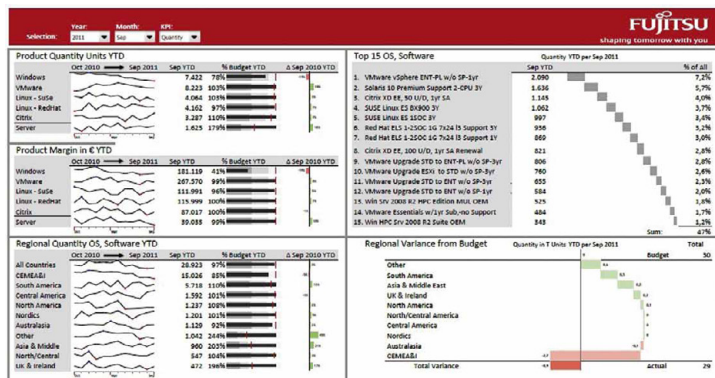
Selection: Year: 2011 Month: Sep KPI: Quantity

FUJITSU
shaping tomorrow with you

Product Quantity Units YTD

| | Oct 2010 — Sep 2011 | Sep YTD | % Budget YTD | Δ Sep 2010 YTD |
|---|---|---|---|---|
| Windows | | 7.422 | 78% | |
| VMware | | 8.223 | 103% | |
| Linux - SuSe | | 4.064 | 101% | |
| Linux - RedHat | | 4.162 | 97% | |
| Citrix | | 3.287 | 110% | |
| Server | | 1.625 | 179% | |

Product Margin in € YTD

| | Oct 2010 — Sep 2011 | Sep YTD | % Budget YTD | Δ Sep 2010 YTD |
|---|---|---|---|---|
| Windows | | 181.119 | 41% | |
| VMware | | 267.570 | 99% | |
| Linux - SuSe | | 111.991 | 96% | |
| Linux - RedHat | | 115.999 | 100% | |
| Citrix | | 87.017 | 100% | |
| Server | | 39.035 | 99% | |

Regional Quantity OS, Software YTD

| | Oct 2010 — Sep 2011 | Sep YTD | % Budget YTD | Δ Sep 2010 YTD |
|---|---|---|---|---|
| All Countries | | 28.923 | 97% | |
| CEMEA&I | | 15.026 | 85% | |
| South America | | 5.718 | 110% | |
| Central America | | 1.592 | 101% | |
| North America | | 1.237 | 101% | |
| Nordics | | 1.201 | 101% | |
| Australasia | | 1.129 | 92% | |
| Other | | 1.042 | 244% | |
| Asia & Middle | | 900 | 203% | |
| North/Central | | 547 | 104% | |
| UK & Ireland | | 472 | 198% | |

Top 15 OS, Software

Quantity YTD per Sep 2011

| | Sep YTD | | % of all |
|---|---|---|---|
| 1. VMware vSphere ENT-PL w/o SP-1yr | 2.090 | | 7,2% |
| 2. Solaris 10 Premium Support 2-CPU 3Y | 1.636 | | 5,7% |
| 3. Citrix XD EE, 50 U/D, 1Y SA | 1.145 | | 4,0% |
| 4. SUSE Linux ES BX900 3Y | 1.062 | | 3,7% |
| 5. SUSE Linux ES 1SOC 3Y | 997 | | 3,4% |
| 6. Red Hat ELS 1-2SOC 1G 7x24 l5 Support 5Y | 958 | | 3,2% |
| 7. Red Hat ELS 1-2SOC 1G 7x24 l5 Support 1Y | 869 | | 3,0% |
| 8. Citrix XD EE, 100 U/D, 1Y SA Renewal | 821 | | 2,8% |
| 9. VMware Upgrade STD to ENT-PL w/o SP-1yr | 806 | | 2,8% |
| 10. VMware Upgrade ESXi to STD w/o SP-3yr | 760 | | 2,6% |
| 11. VMware Upgrade STD to ENT w/o SP-3yr | 655 | | 2,3% |
| 12. VMware Upgrade STD to ENT w/o SP-1yr | 584 | | 2,0% |
| 13. Win Srv 2008 R2 HPC Edition MUL OEM | 525 | | 1,8% |
| 14. VMware Essentials w/1yr Sub,-no Support | 484 | | 1,7% |
| 15. Win HPC Srv 2008 R2 Suite OEM | 348 | | 1,2% |
| | | Sum: | 47% |

Regional Variance from Budget

Quantity in T Units YTD per Sep 2011

Total
Budget 30
Other
South America
Asia & Middle East
UK & Ireland
North America
North/Central America
Central America
Nordics
Australasia
CEMEA&I
Total Variance
Actual 29